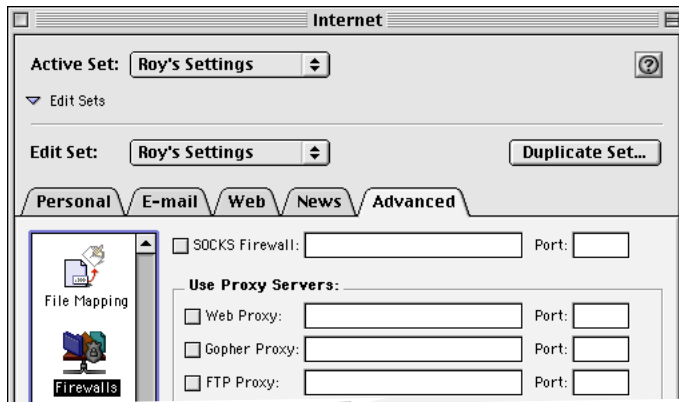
Internet

Active Set: Roy's Settings

?

Edit Sets

Edit Set: Roy's Settings

Duplicate Set...

Personal E-mail Web News Advanced

File Mapping

Firewalls

SOCKS Firewall: Port:

Use Proxy Servers:

Web Proxy: Port:

Gopher Proxy: Port:

FTP Proxy: Port: